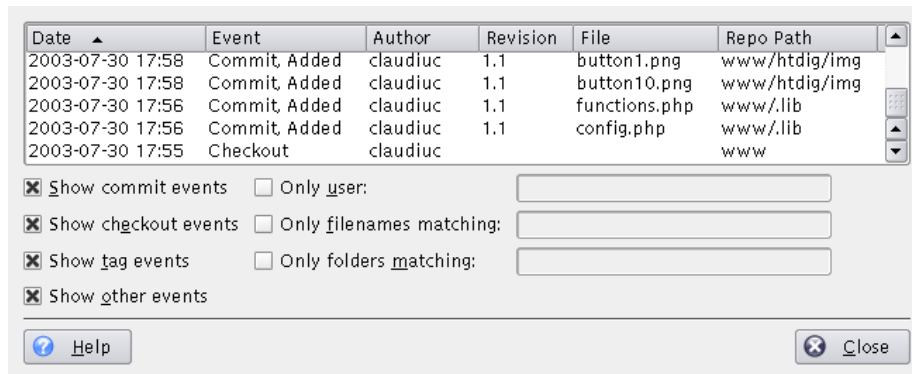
| Date ▲ | Event | Author | Revision | File | Repo Path |
|---|---|---|---|---|---|
| 2003-07-30 17:58 | Commit, Added | claudiuc | 1.1 | button1.png | www/htdig/img |
| 2003-07-30 17:58 | Commit, Added | claudiuc | 1.1 | button10.png | www/htdig/img |
| 2003-07-30 17:56 | Commit, Added | claudiuc | 1.1 | functions.php | www/.lib |
| 2003-07-30 17:56 | Commit, Added | claudiuc | 1.1 | config.php | www/.lib |
| 2003-07-30 17:55 | Checkout | claudiuc | | | www |

Show commit events
Only user:
Show checkout events
Only filenames matching:
Show tag events
Only folders matching:
Show other events

Help
Close